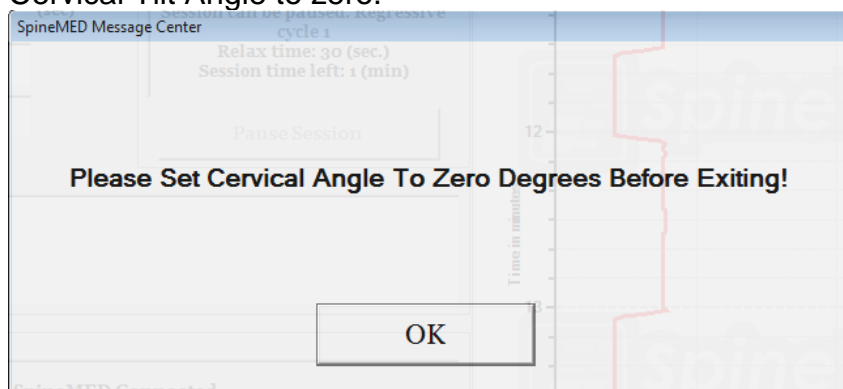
Cervical Tilt Angle to Zero.

SpineMED Message Center

Session can be paused. Regressive cycle 1
Relax time: 30 (sec.)
Session time left: 1 (min)

Pause Session

12

Please Set Cervical Angle To Zero Degrees Before Exiting!

Time in minutes

18

OK

SpineMED Connected

Spine

Spine